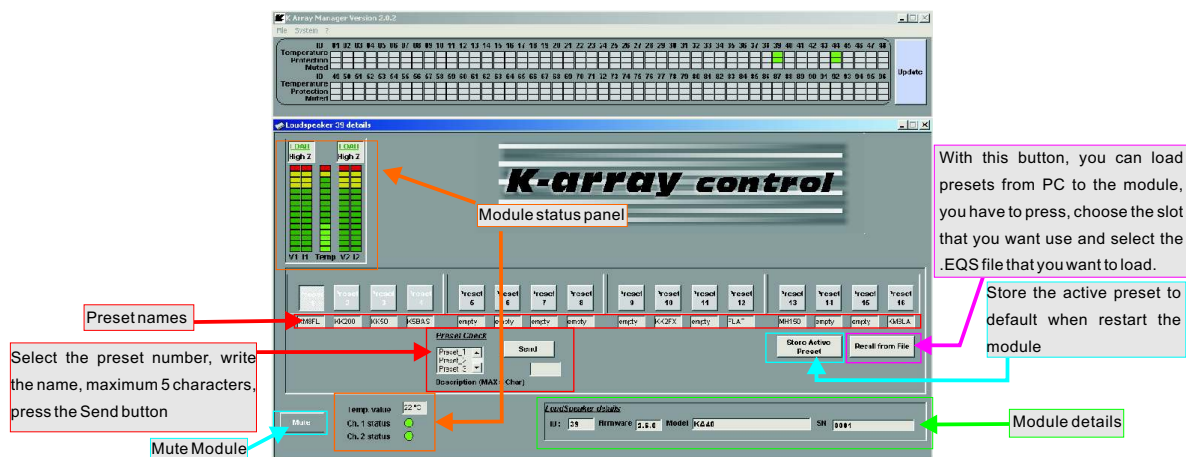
K-Array Manager Version 2.0.2

File System ?

ID 01 02 03 04 05 06 07 08 09 10 11 12 13 14 15 16 17 18 19 20 21 22 23 24 25 26 27 28 29 30 31 32 33 34 35 36 37 38 39 40 41 42 43 44 45 46 47 48
Temperature
Protection
Muted
ID 49 50 51 52 53 54 55 56 57 58 59 60 61 62 63 64 65 66 67 68 69 70 71 72 73 74 75 76 77 78 79 80 81 82 83 84 85 86 87 88 89 90 91 92 93 94 95 96
Temperature
Protection
Muted

Update

Loudspeaker 39 details

LOAD High Z
LOAD High Z

V1 I1 Temp V2 I2

K-array control

Module status panel

With this button, you can load presets from PC to the module, you have to press, choose the slot that you want use and select the .EQS file that you want to load.

Preset 1 Preset 2 Preset 3 Preset 4 Preset 5 Preset 6 Preset 7 Preset 8 Preset 9 Preset 10 Preset 11 Preset 12 Preset 13 Preset 14 Preset 15 Preset 16

Store the active preset to default when restart the module

Preset names

KM8FL KK200 KK50 KSBAS empty empty empty empty empty KK2FX empty FLAT MH150 empty empty KMBLA

Preset Check
Preset_1
Preset_2
Preset_3
Send
Description (MAX 5 Char)

Store Active Preset

Recall from File

Select the preset number, write the name, maximum 5 characters, press the Send button

Mute

Temp. value 22°C
Ch. 1 status
Ch. 2 status

LoudSpeaker details
ID: 39 Firmware 2.5.0 Model KA40 SN 0001

Module details

Mute Module